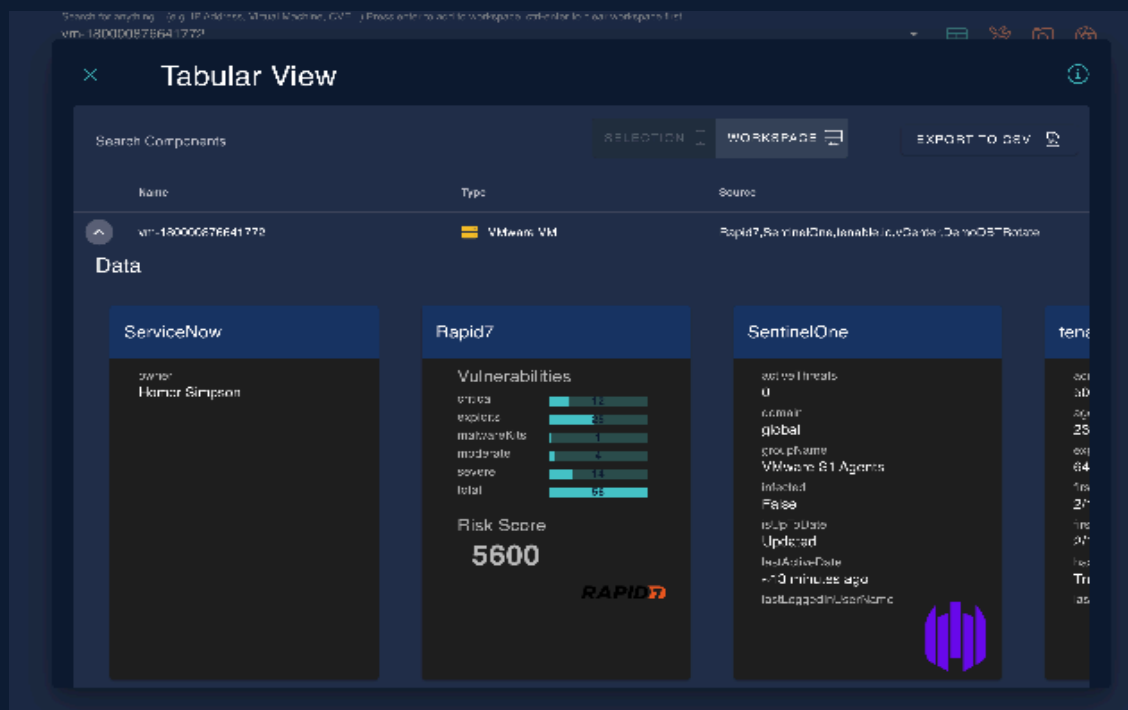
Search for anything ... (e.g. IP Address, Virtual Machine, CVE...) Press enter to add to workspace, ctrl+enter to clear workspace first
vm-180000676641772

Tabular View

Search Components

SELECTION

WORKSPACE

EXPORT TO CSV

| Name | Type | Source |
|---|---|---|
| vm-180000676641772 | VMware VM | Rapid7,SentinelOne,tenable.io,vCenter,DemoCSTBotare |

Data

ServiceNow

owner
Homer Simpson

Rapid7

Vulnerabilities

critical 12
exploits 25
malwareKits 1
moderate 4
severe 13
total 65

Risk Score
5600

RAPID7

SentinelOne

activeThreats
0
domain
global
groupName
VMware S1 Agents
infected
False
isUpToDate
Updated
lastActiveDate
~10 minutes ago
lastLoggedInUserName

tena
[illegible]
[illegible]
25
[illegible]
64
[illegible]
2/
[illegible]
2/
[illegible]
Tr
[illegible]